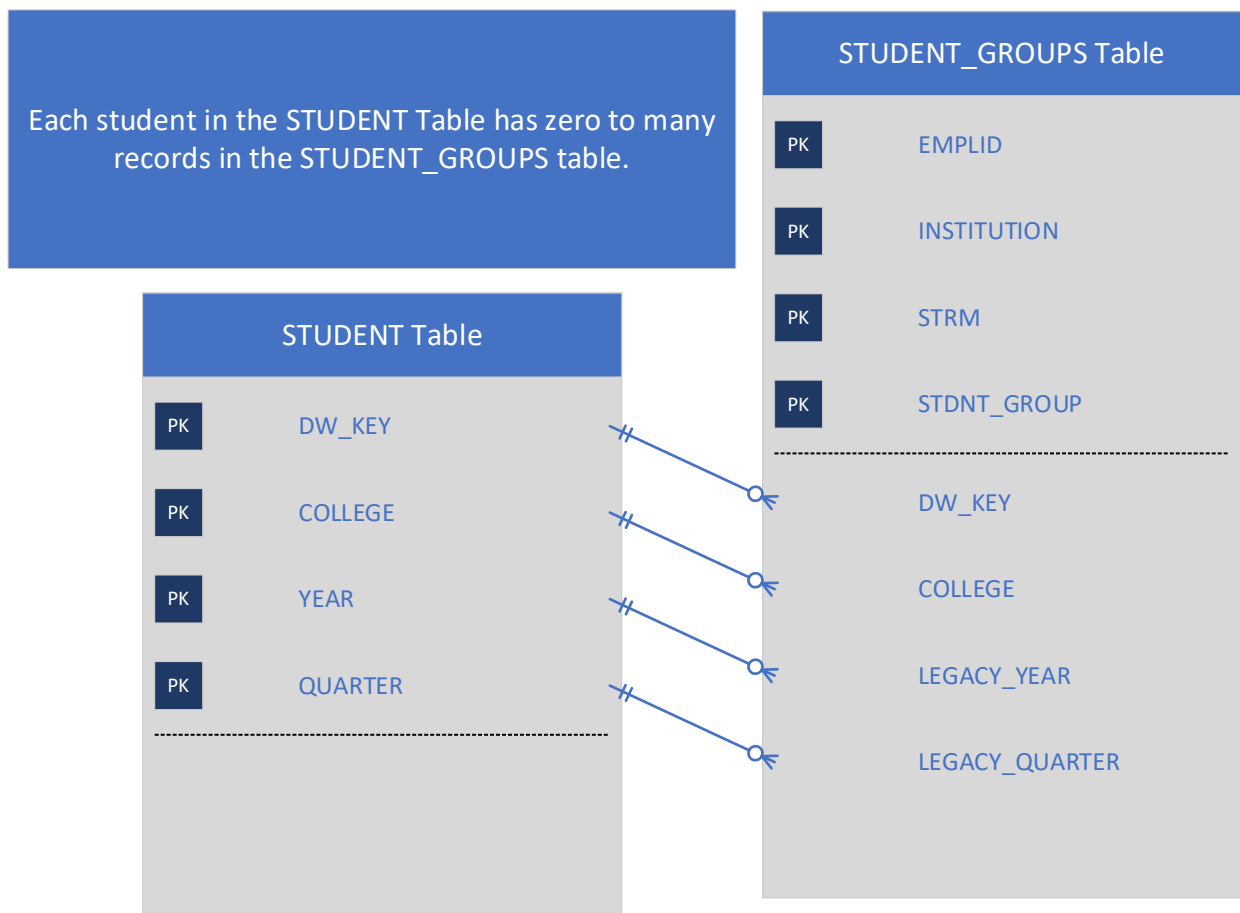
Each student in the STUDENT Table has zero to many records in the STUDENT_GROUPS table.

STUDENT_GROUPS Table

PK EMPLID

PK INSTITUTION

PK STRM

PK STDNT_GROUP

DW_KEY

COLLEGE

LEGACY_YEAR

LEGACY_QUARTER

STUDENT Table

PK DW_KEY

PK COLLEGE

PK YEAR

PK QUARTER